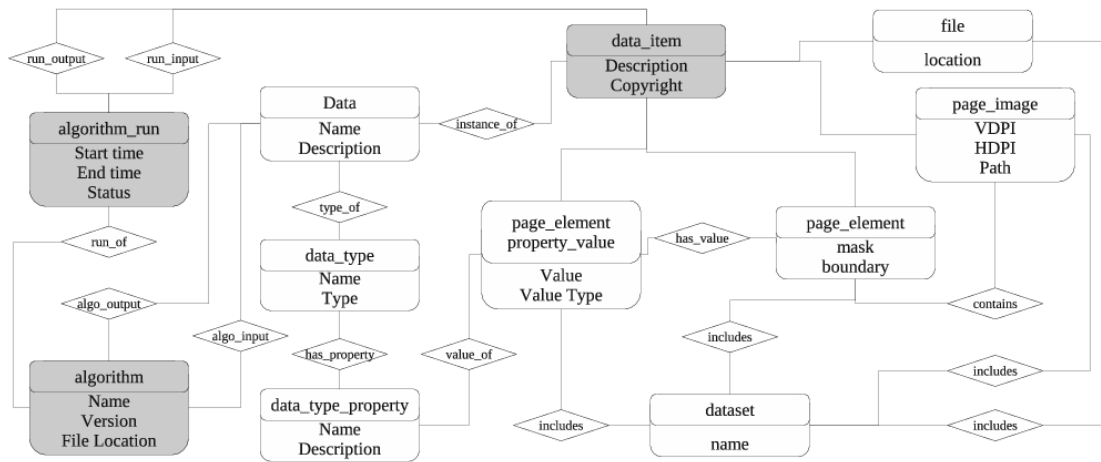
run_output

run_input

algorithm_run
Start time
End time
Status

run_of

algo_output

algo_input

algorithm
Name
Version
File Location

Data
Name
Description

instance_of

type_of

data_type
Name
Type

has_property

data_type_property
Name
Description

value_of

data_item
Description
Copyright

file
location

page_image
VDPI
HDPI
Path

page_element
property_value
Value
Value Type

has_value

page_element
mask
boundary

contains

includes

includes

includes

dataset
name

includes